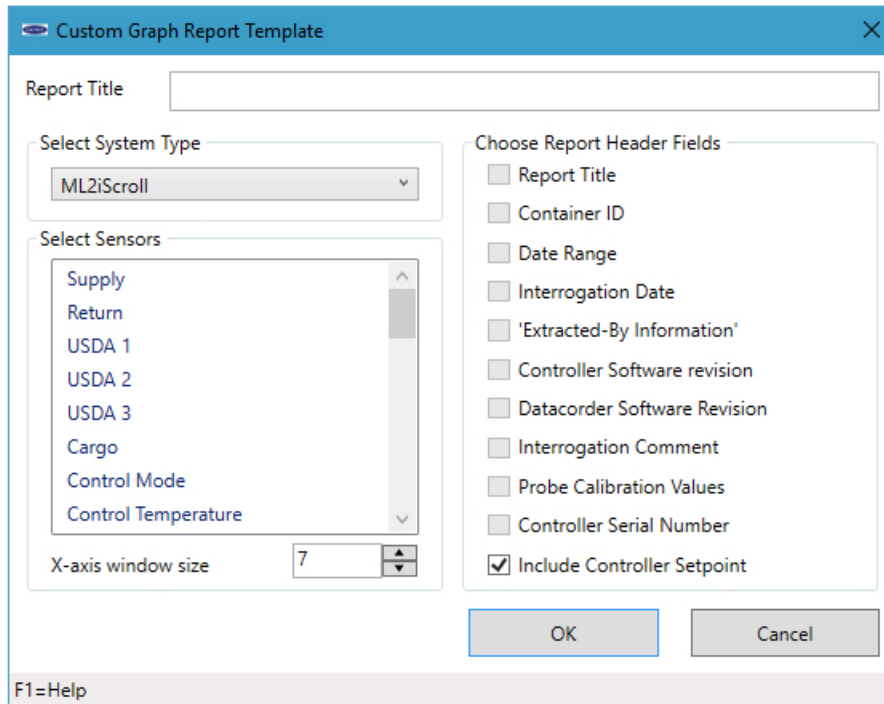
Custom Graph Report Template

Report Title

Select System Type

ML2iScroll

Select Sensors

Supply
Return
USDA 1
USDA 2
USDA 3
Cargo
Control Mode
Control Temperature

X-axis window size 7

Choose Report Header Fields

Report Title
Container ID
Date Range
Interrogation Date
'Extracted-By Information'
Controller Software revision
Datacorder Software Revision
Interrogation Comment
Probe Calibration Values
Controller Serial Number
Include Controller Setpoint

OK

Cancel

F1=Help